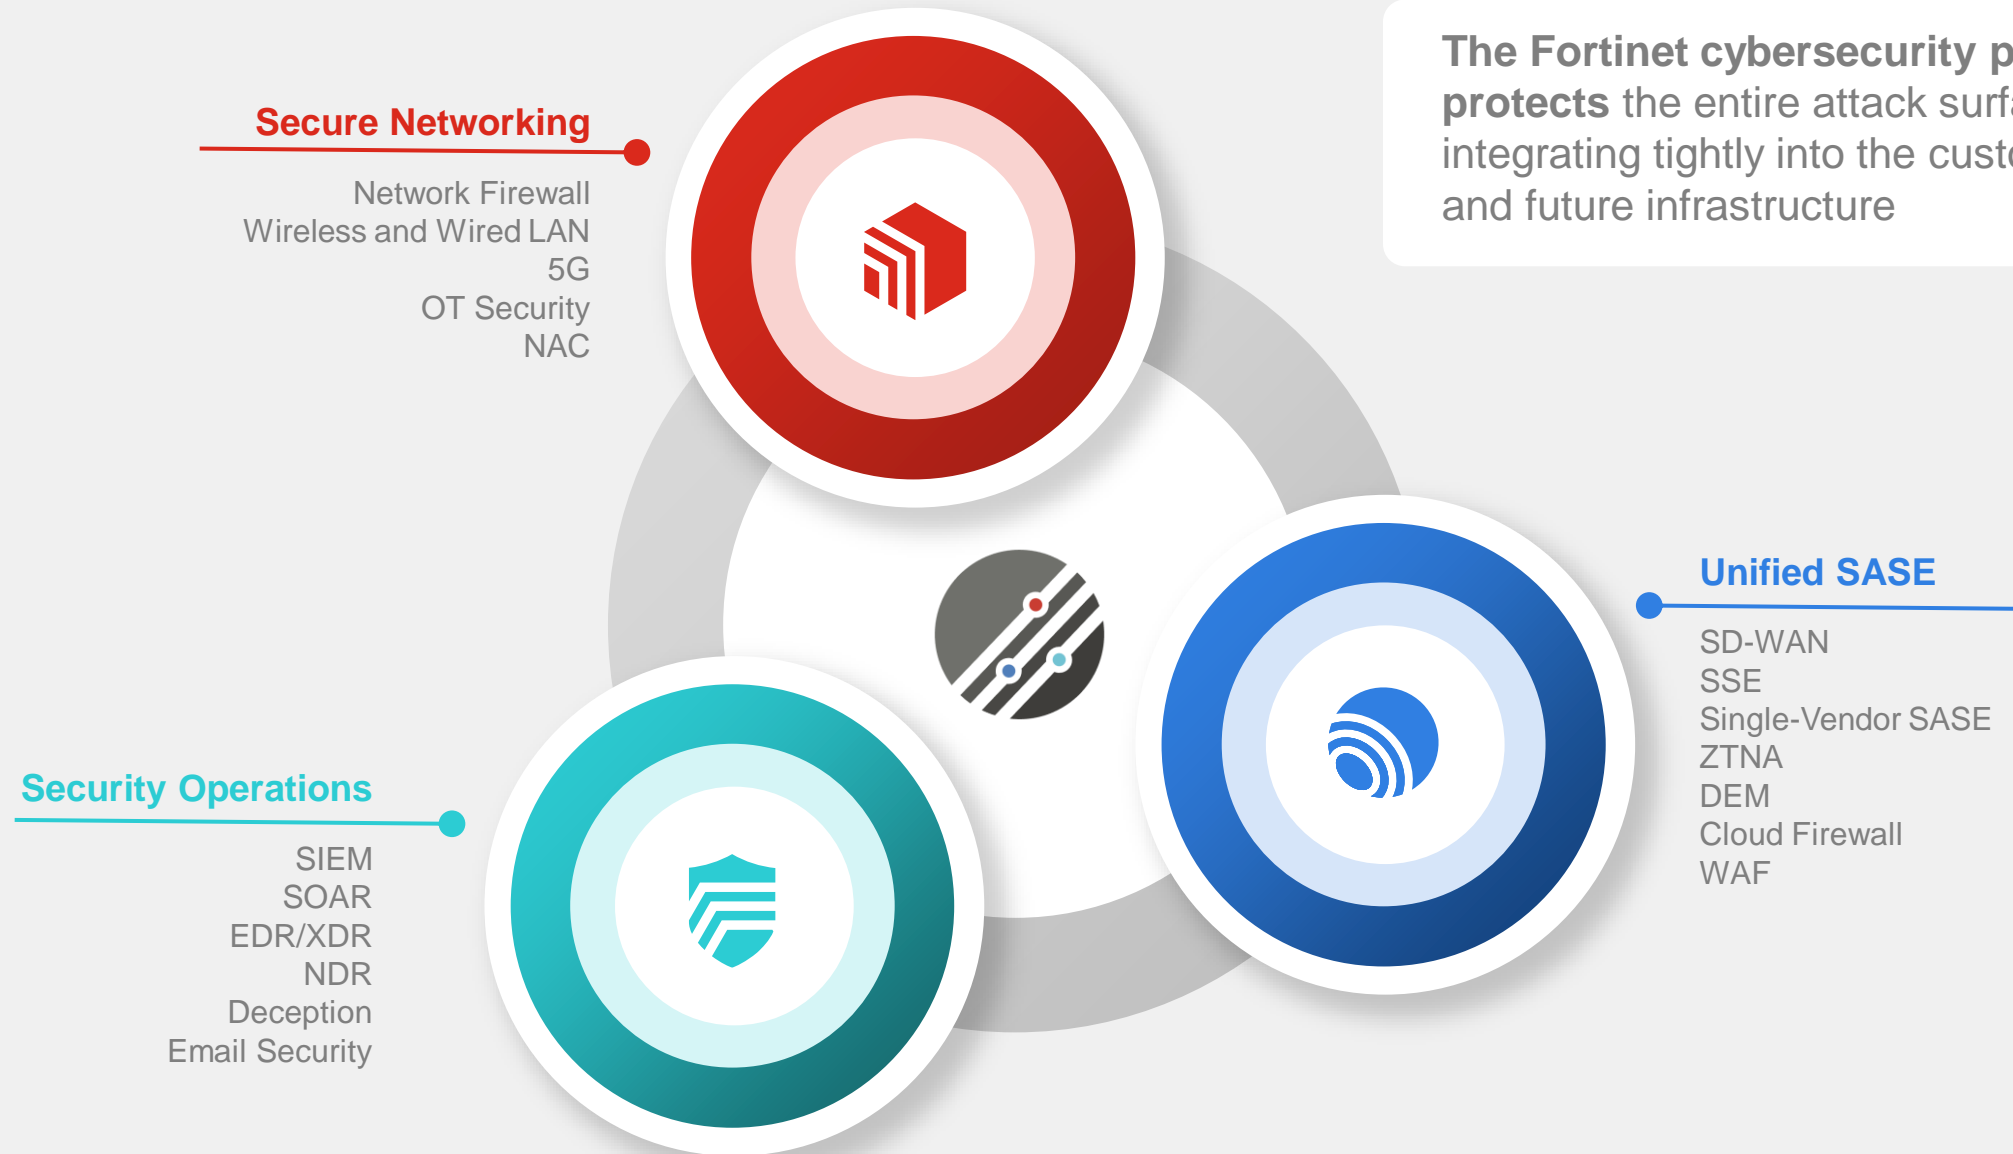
The Fortinet cybersecurity p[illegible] protects the entire attack surf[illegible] integrating tightly into the cust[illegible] and future infrastructure

Secure Networking

Network Firewall
Wireless and Wired LAN
5G
OT Security
NAC

Unified SASE

SD-WAN
SSE
Single-Vendor SASE
ZTNA
DEM
Cloud Firewall
WAF

Security Operations

SIEM
SOAR
EDR/XDR
NDR
Deception
Email Security